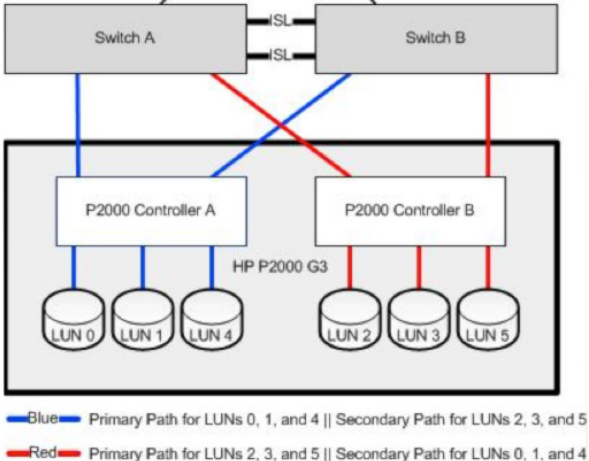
Switch A

ISL

ISL

Switch B

P2000 Controller A

P2000 Controller B

HP P2000 G3

LUN 0

LUN 1

LUN 4

LUN 2

LUN 3

LUN 5

Blue Primary Path for LUNs 0, 1, and 4 || Secondary Path for LUNs 2, 3, and 5

Red Primary Path for LUNs 2, 3, and 5 || Secondary Path for LUNs 0, 1, and 4